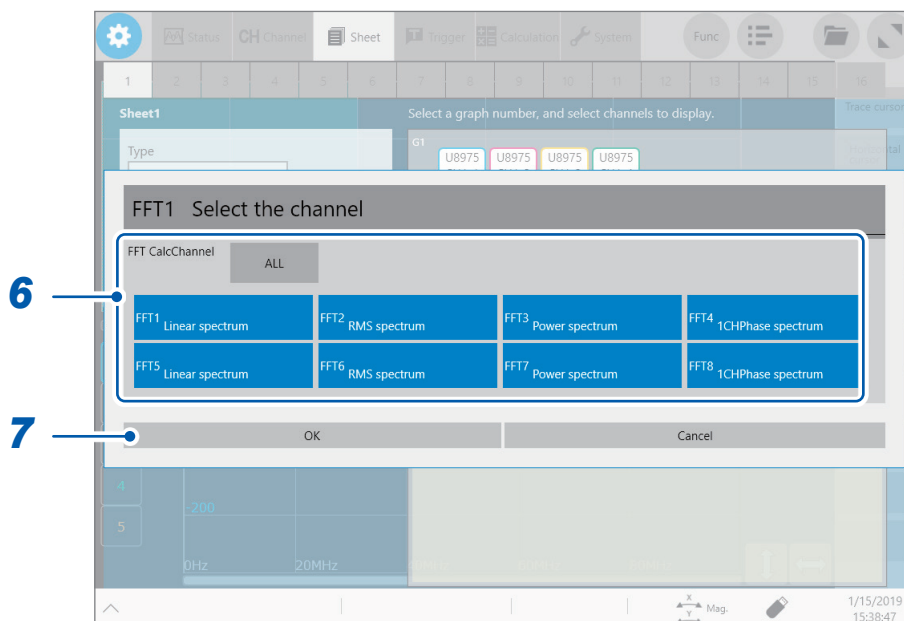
Status CH Channel Sheet Trigger Calculation System Func

1 2 3 4 5 6 7 8 9 10 11 12 13 14 15 16

Sheet1

Select a graph number, and select channels to display.

Trace cursor

Type

G1

U8975 U8975 U8975 U8975

FFT1 Select the channel

FFT CalcChannel

ALL

6

FFT1 Linear spectrum

FFT2 RMS spectrum

FFT3 Power spectrum

FFT4 1CHPhase spectrum

FFT5 Linear spectrum

FFT6 RMS spectrum

FFT7 Power spectrum

FFT8 1CHPhase spectrum

7

OK

Cancel

4

200

5

0Hz

20MHz

Mag.

1/15/2019
15:38:47